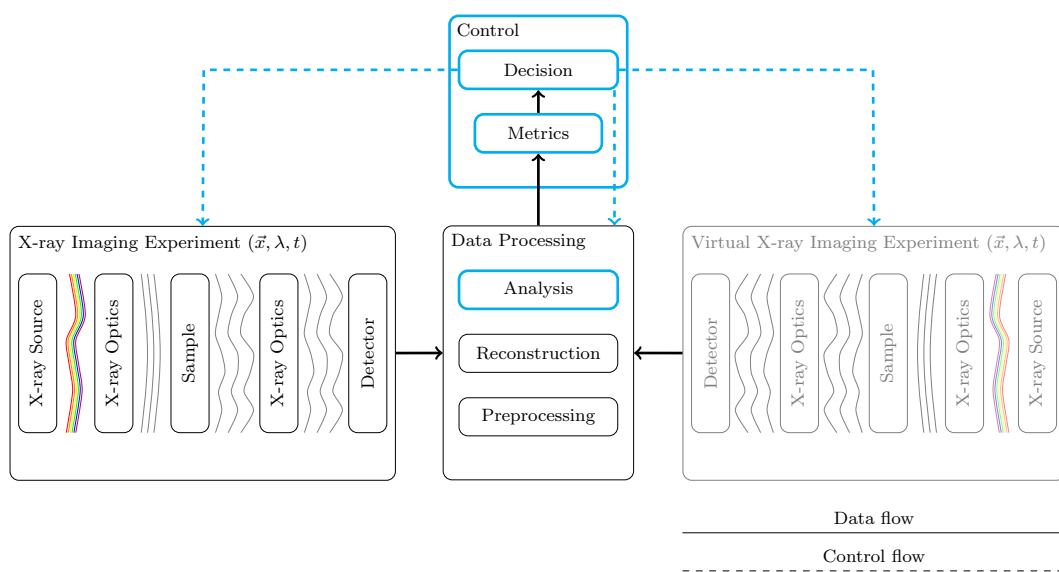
Control

Decision

Metrics

X-ray Imaging Experiment $(\vec{x}, \lambda, t)$

X-ray Source

X-ray Optics

Sample

X-ray Optics

Detector

Data Processing

Analysis

Reconstruction

Preprocessing

Virtual X-ray Imaging Experiment $(\vec{x}, \lambda, t)$

Detector

X-ray Optics

Sample

X-ray Optics

X-ray Source

Data flow

Control flow